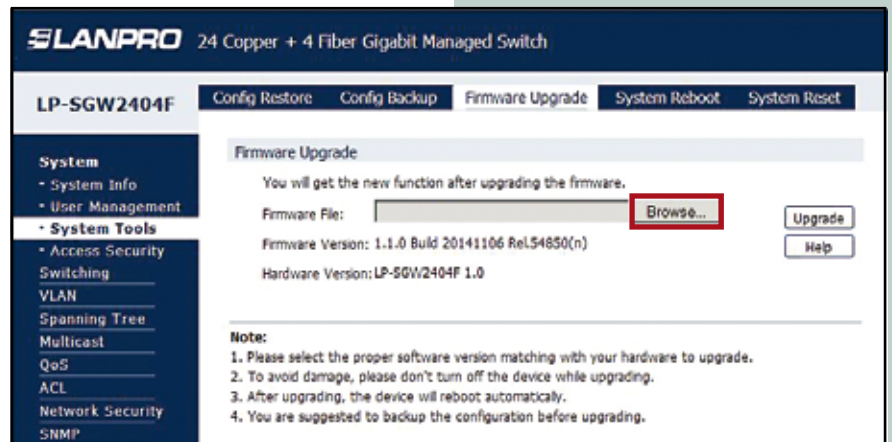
LANPRO 24 Copper + 4 Fiber Gigabit Managed Switch

LP-SGW2404F

Config Restore | Config Backup | Firmware Upgrade | System Reboot | System Reset

System
• System Info
• User Management
• System Tools
• Access Security
Switching
VLAN
Spanning Tree
Multicast
QoS
ACL
Network Security
SNMP

Firmware Upgrade

You will get the new function after upgrading the firmware.

Firmware File: Browse...

Upgrade

Help

Firmware Version: 1.1.0 Build 20141106 Rel.54850(n)

Hardware Version: LP-SGW2404F 1.0

Note:
1. Please select the proper software version matching with your hardware to upgrade.
2. To avoid damage, please don't turn off the device while upgrading.
3. After upgrading, the device will reboot automatically.
4. You are suggested to backup the configuration before upgrading.